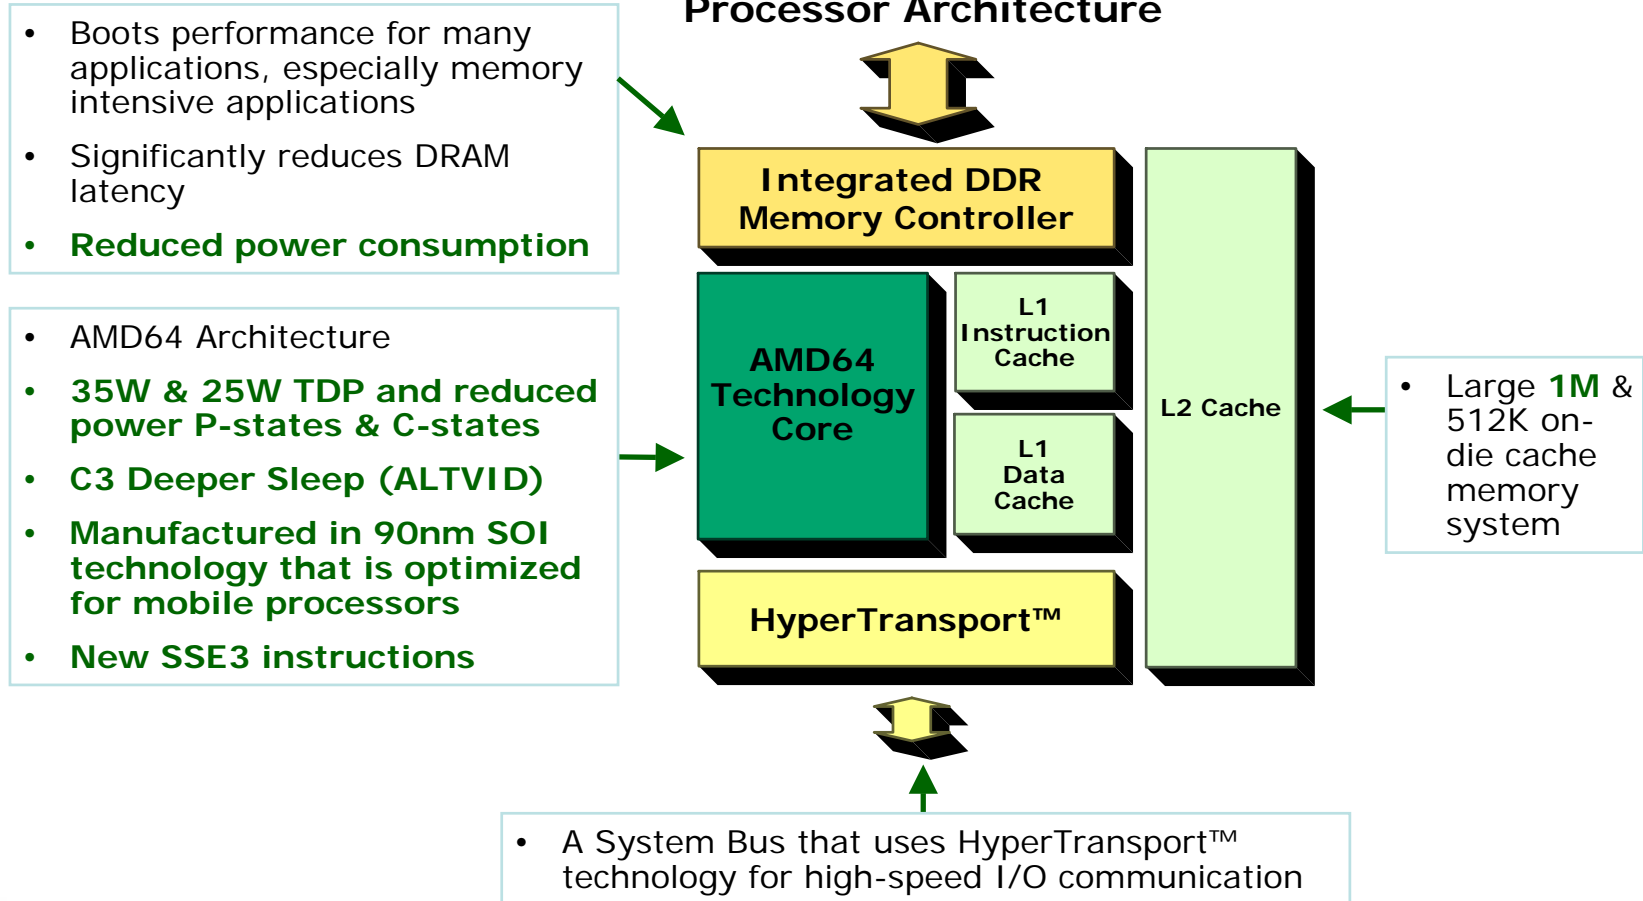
Processor Architecture

- Boots performance for many applications, especially memory intensive applications
- Significantly reduces DRAM latency
- Reduced power consumption

- AMD64 Architecture
- 35W & 25W TDP and reduced power P-states & C-states
- C3 Deeper Sleep (ALTVID)
- Manufactured in 90nm SOI technology that is optimized for mobile processors
- New SSE3 instructions

Integrated DDR Memory Controller

AMD64 Technology Core

L1 Instruction Cache

L1 Data Cache

L2 Cache

HyperTransport™

- Large 1M & 512K on-die cache memory system

- A System Bus that uses HyperTransport™ technology for high-speed I/O communication